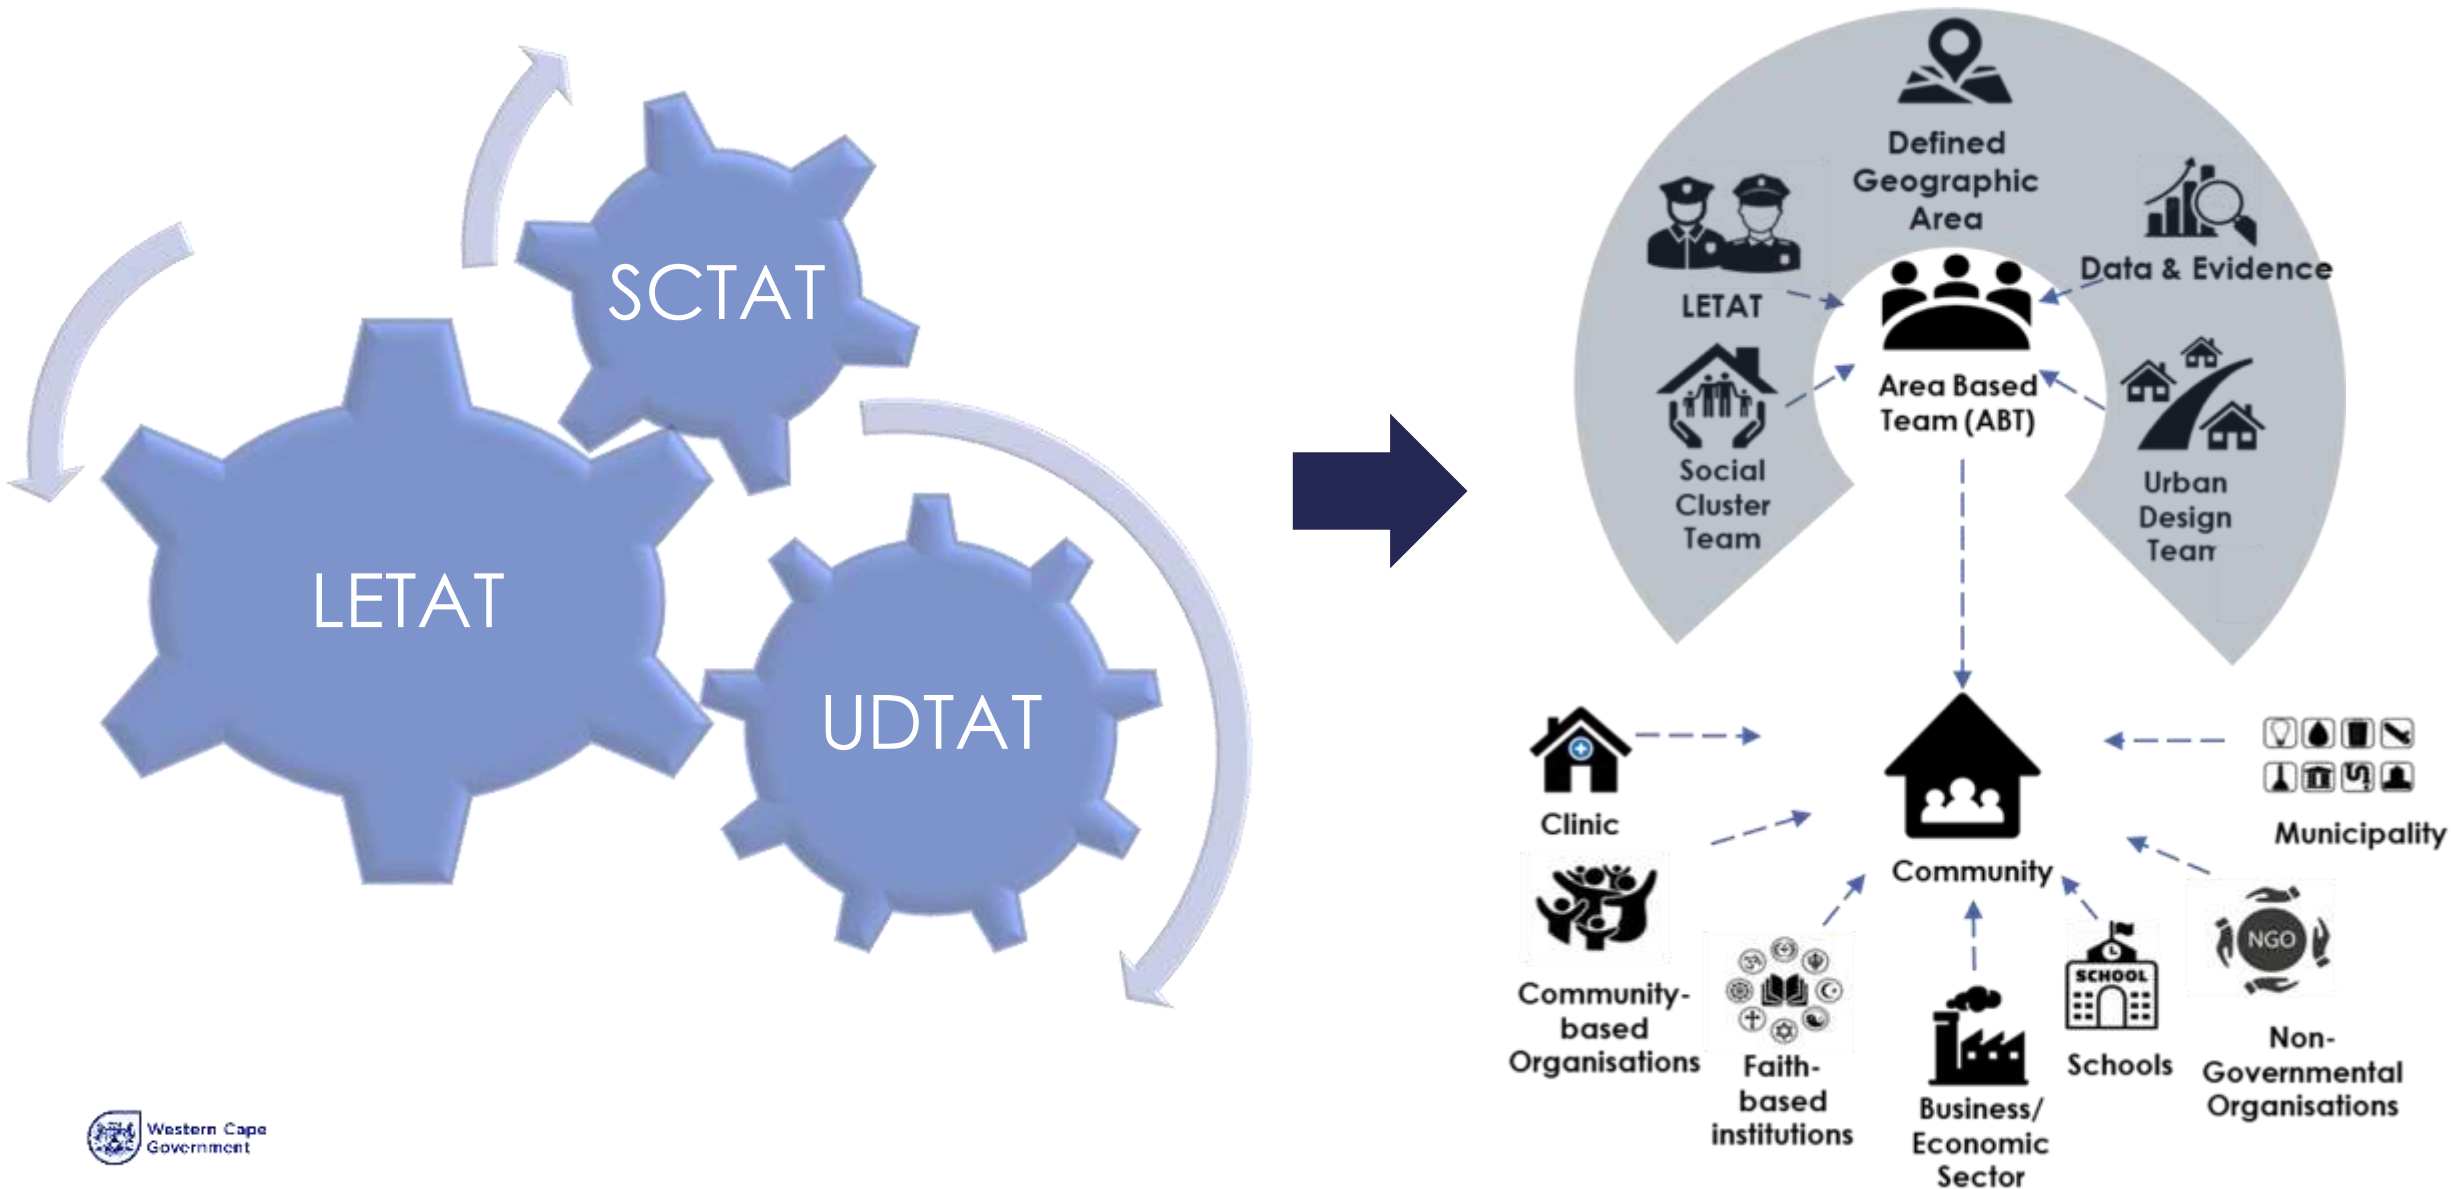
SCTAT

LETAT

UDTAT

Western Cape Government

Defined Geographic Area

LETAT

Data & Evidence

Area Based Team (ABT)

Social Cluster Team

Urban Design Team

Clinic

Municipality

Community

Community-based Organisations

Faith-based institutions

Business/ Economic Sector

SCHOOL

Schools

NGO

Non-Governmental Organisations